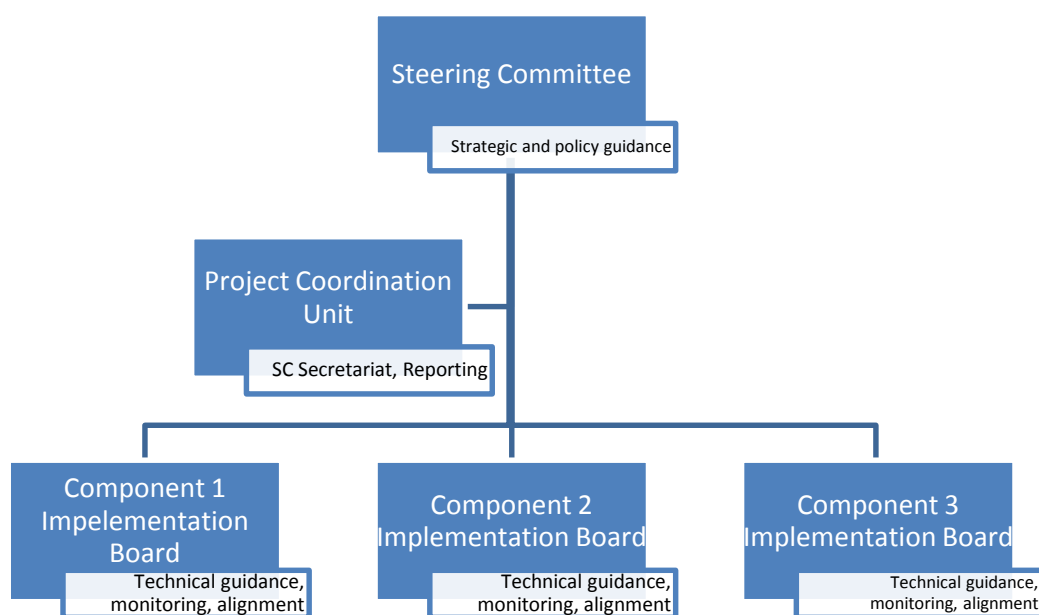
Steering Committee

Strategic and policy guidance

Project Coordination Unit

SC Secretariat, Reporting

Component 1 Impelementation Board

Technical guidance, monitoring, alignment

Component 2 Implementation Board

Technical guidance, monitoring, alignment

Component 3 Implementation Board

Technical guidance, monitoring, alignment